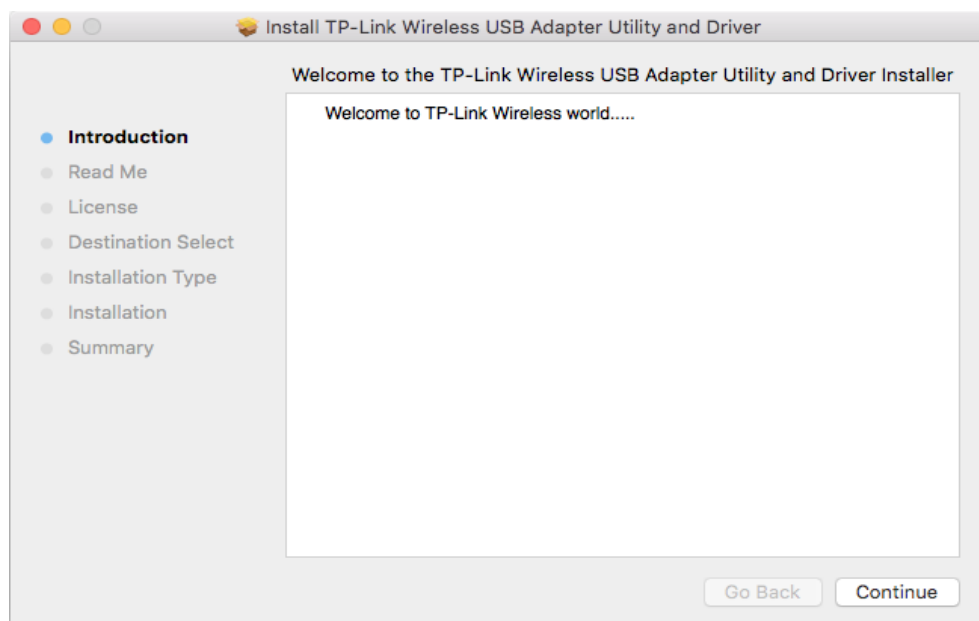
Install TP-Link Wireless USB Adapter Utility and Driver

Welcome to the TP-Link Wireless USB Adapter Utility and Driver Installer

Introduction
Read Me
License
Destination Select
Installation Type
Installation
Summary

Welcome to TP-Link Wireless world.....

Go Back
Continue